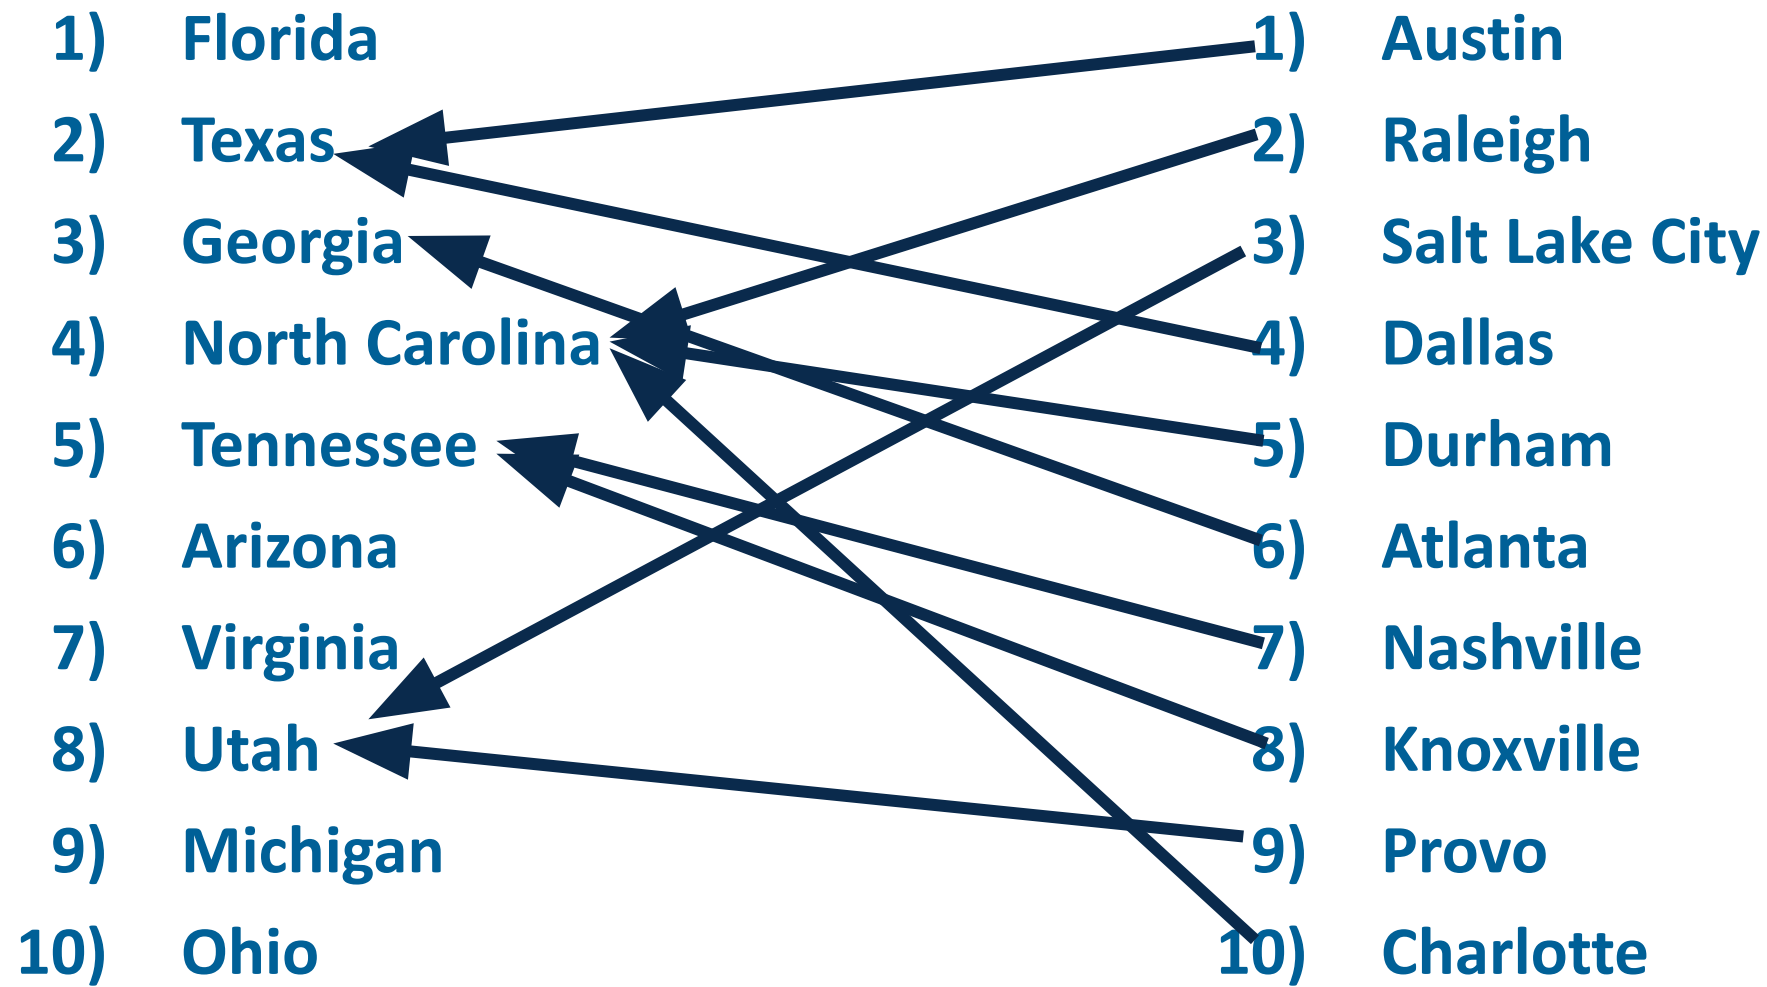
| | |
|---|---|
| 1) Florida | 1) Austin |
| 2) Texas | 2) Raleigh |
| 3) Georgia | 3) Salt Lake City |
| 4) North Carolina | 4) Dallas |
| 5) Tennessee | 5) Durham |
| 6) Arizona | 6) Atlanta |
| 7) Virginia | 7) Nashville |
| 8) Utah | 8) Knoxville |
| 9) Michigan | 9) Provo |
| 10) Ohio | 10) Charlotte |